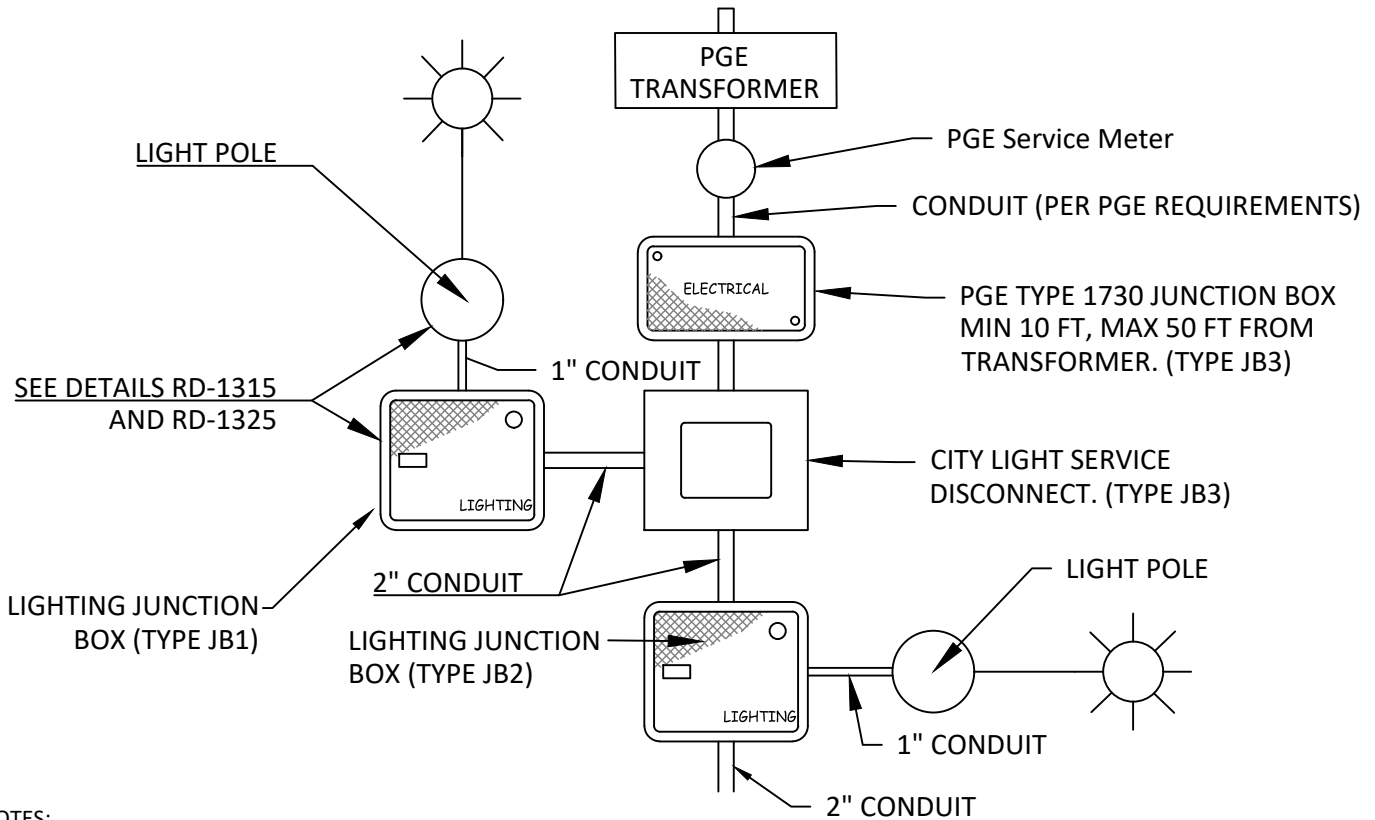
PGE TRANSFORMER

PGE Service Meter

CONDUIT (PER PGE REQUIREMENTS)

LIGHT POLE

ELECTRICAL

PGE TYPE 1730 JUNCTION BOX MIN 10 FT, MAX 50 FT FROM TRANSFORMER. (TYPE JB3)

1" CONDUIT

SEE DETAILS RD-1315 AND RD-1325

LIGHTING

CITY LIGHT SERVICE DISCONNECT. (TYPE JB3)

2" CONDUIT

LIGHT POLE

LIGHTING JUNCTION BOX (TYPE JB1)

LIGHTING JUNCTION BOX (TYPE JB2)

LIGHTING

1" CONDUIT

2" CONDUIT

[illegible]OTES: